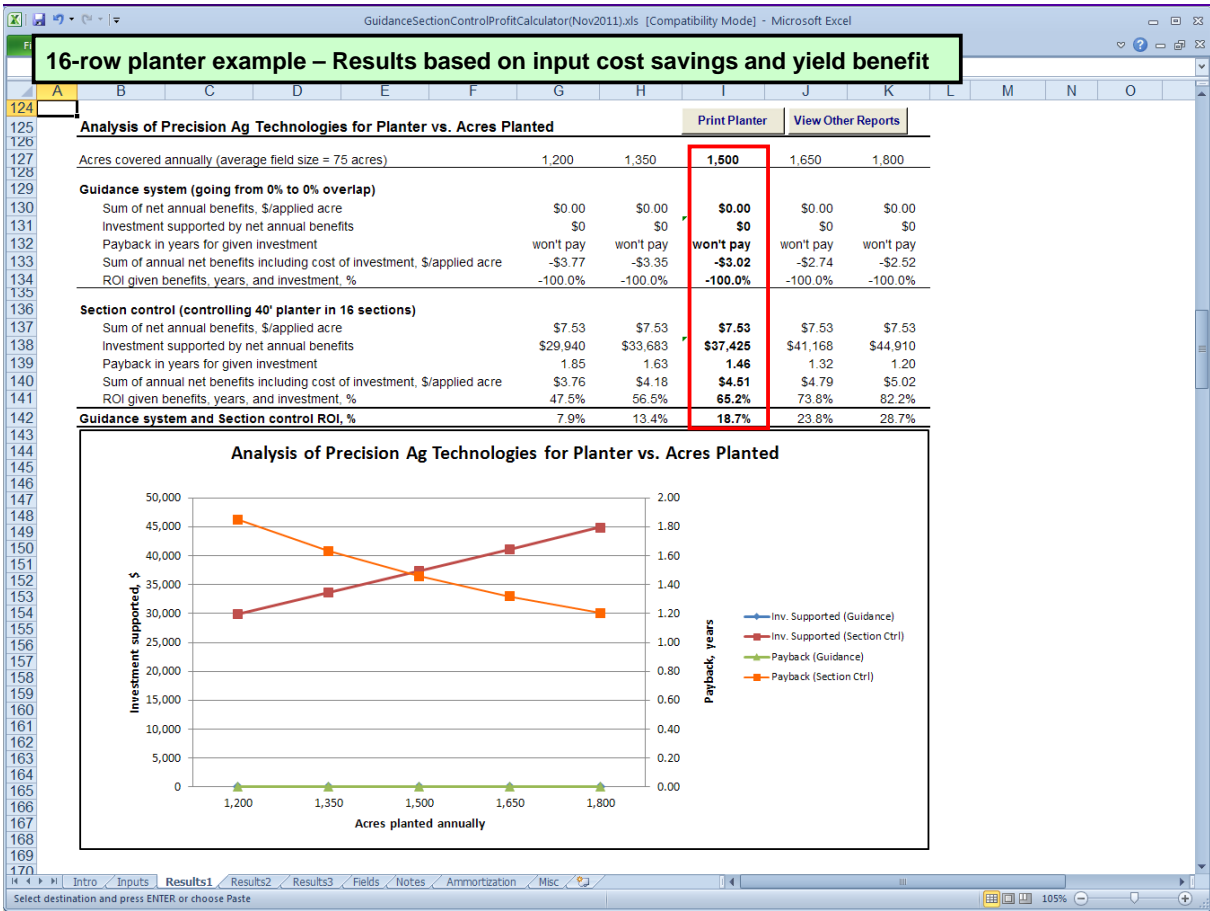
GuidanceSectionControlProfitCalculator(Nov2011).xls [Compatibility Mode] - Microsoft Excel

16-row planter example – Results based on input cost savings and yield benefit

A B C D E F G H I J K L M N O

Analysis of Precision Ag Technologies for Planter vs. Acres Planted

Print Planter
View Other Reports

| | G | H | I | J | K |
|---|---|---|---|---|---|
| Acres covered annually (average field size = 75 acres) | 1,200 | 1,350 | 1,500 | 1,650 | 1,800 |
| **Guidance system (going from 0% to 0% overlap)** | | | | | |
| Sum of net annual benefits, $/applied acre | $0.00 | $0.00 | $0.00 | $0.00 | $0.00 |
| Investment supported by net annual benefits | $0 | $0 | $0 | $0 | $0 |
| Payback in years for given investment | won't pay | won't pay | won't pay | won't pay | won't pay |
| Sum of annual net benefits including cost of investment, $/applied acre | -$3.77 | -$3.35 | -$3.02 | -$2.74 | -$2.52 |
| ROI given benefits, years, and investment, % | -100.0% | -100.0% | -100.0% | -100.0% | -100.0% |
| **Section control (controlling 40' planter in 16 sections)** | | | | | |
| Sum of net annual benefits, $/applied acre | $7.53 | $7.53 | $7.53 | $7.53 | $7.53 |
| Investment supported by net annual benefits | $29,940 | $33,683 | $37,425 | $41,168 | $44,910 |
| Payback in years for given investment | 1.85 | 1.63 | 1.46 | 1.32 | 1.20 |
| Sum of annual net benefits including cost of investment, $/applied acre | $3.76 | $4.18 | $4.51 | $4.79 | $5.02 |
| ROI given benefits, years, and investment, % | 47.5% | 56.5% | 65.2% | 73.8% | 82.2% |
| **Guidance system and Section control ROI, %** | 7.9% | 13.4% | 18.7% | 23.8% | 28.7% |

Analysis of Precision Ag Technologies for Planter vs. Acres Planted

Investment supported, $
50,000 45,000 40,000 35,000 30,000 25,000 20,000 15,000 10,000 5,000 0

Payback, years
2.00 1.80 1.60 1.40 1.20 1.00 0.80 0.60 0.40 0.20 0.00

1,200 1,350 1,500 1,650 1,800
Acres planted annually

Inv. Supported (Guidance)
Inv. Supported (Section Ctrl)
Payback (Guidance)
Payback (Section Ctrl)

Intro Inputs Results1 Results2 Results3 Fields Notes Ammortization Misc

Select destination and press ENTER or choose Paste
105%